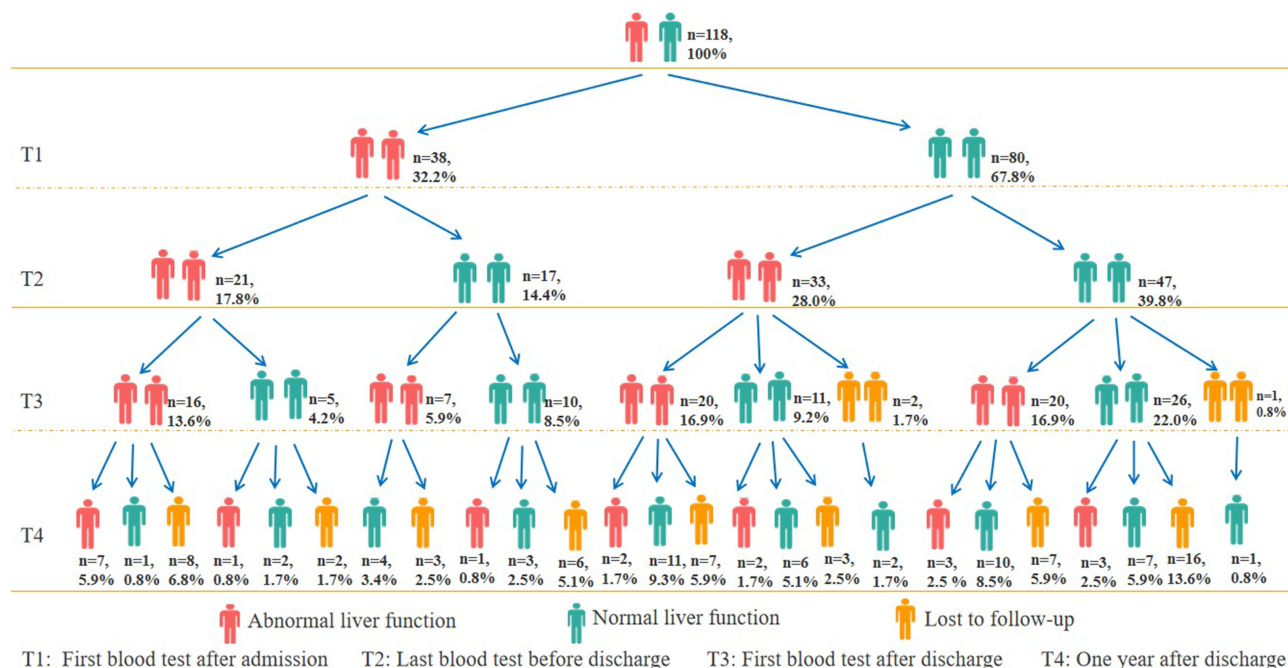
n=118, 100%

T1

n=38, 32.2%

n=80, 67.8%

T2

n=21, 17.8%

n=17, 14.4%

n=33, 28.0%

n=47, 39.8%

T3

n=16, 13.6%

n=5, 4.2%

n=7, 5.9%

n=10, 8.5%

n=20, 16.9%

n=11, 9.2%

n=2, 1.7%

n=20, 16.9%

n=26, 22.0%

n=1, 0.8%

T4

n=7, 5.9%

n=1, 0.8%

n=8, 6.8%

n=1, 0.8%

n=2, 1.7%

n=2, 1.7%

n=4, 3.4%

n=3, 2.5%

n=1, 0.8%

n=3, 2.5%

n=6, 5.1%

n=2, 1.7%

n=11, 9.3%

n=7, 5.9%

n=2, 1.7%

n=6 5.1%

n=3, 2.5%

n=2, 1.7%

n=3, 2.5 %

n=10, 8.5%

n=7, 5.9%

n=3, 2.5%

n=7, 5.9%

n=16, 13.6%

n=1, 0.8%

Abnormal liver function

Normal liver function

Lost to follow-up

T1: First blood test after admission T2: Last blood test before discharge T3: First blood test after discharge T4: One year after discharge